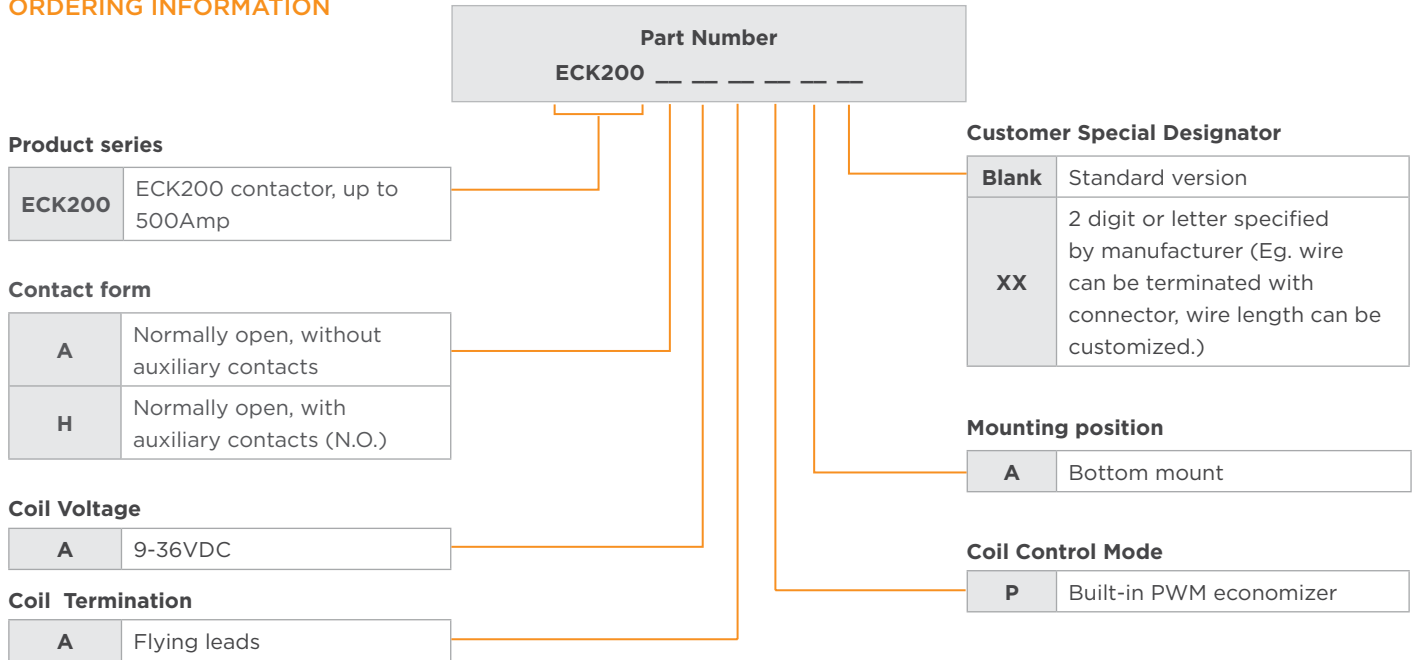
ORDERING INFORMATION

Part Number
ECK200 __ __ __ __ __ __

Product series

| ECK200 | ECK200 contactor, up to 500Amp |
|---|---|

Contact form

| A | Normally open, without auxiliary contacts |
|---|---|
| H | Normally open, with auxiliary contacts (N.O.) |

Coil Voltage

| A | 9-36VDC |
|---|---|

Coil Termination

| A | Flying leads |
|---|---|

Customer Special Designator

| Blank | Standard version |
|---|---|
| XX | 2 digit or letter specified by manufacturer (Eg. wire can be terminated with connector, wire length can be customized.) |

Mounting position

| A | Bottom mount |
|---|---|

Coil Control Mode

| P | Built-in PWM economizer |
|---|---|